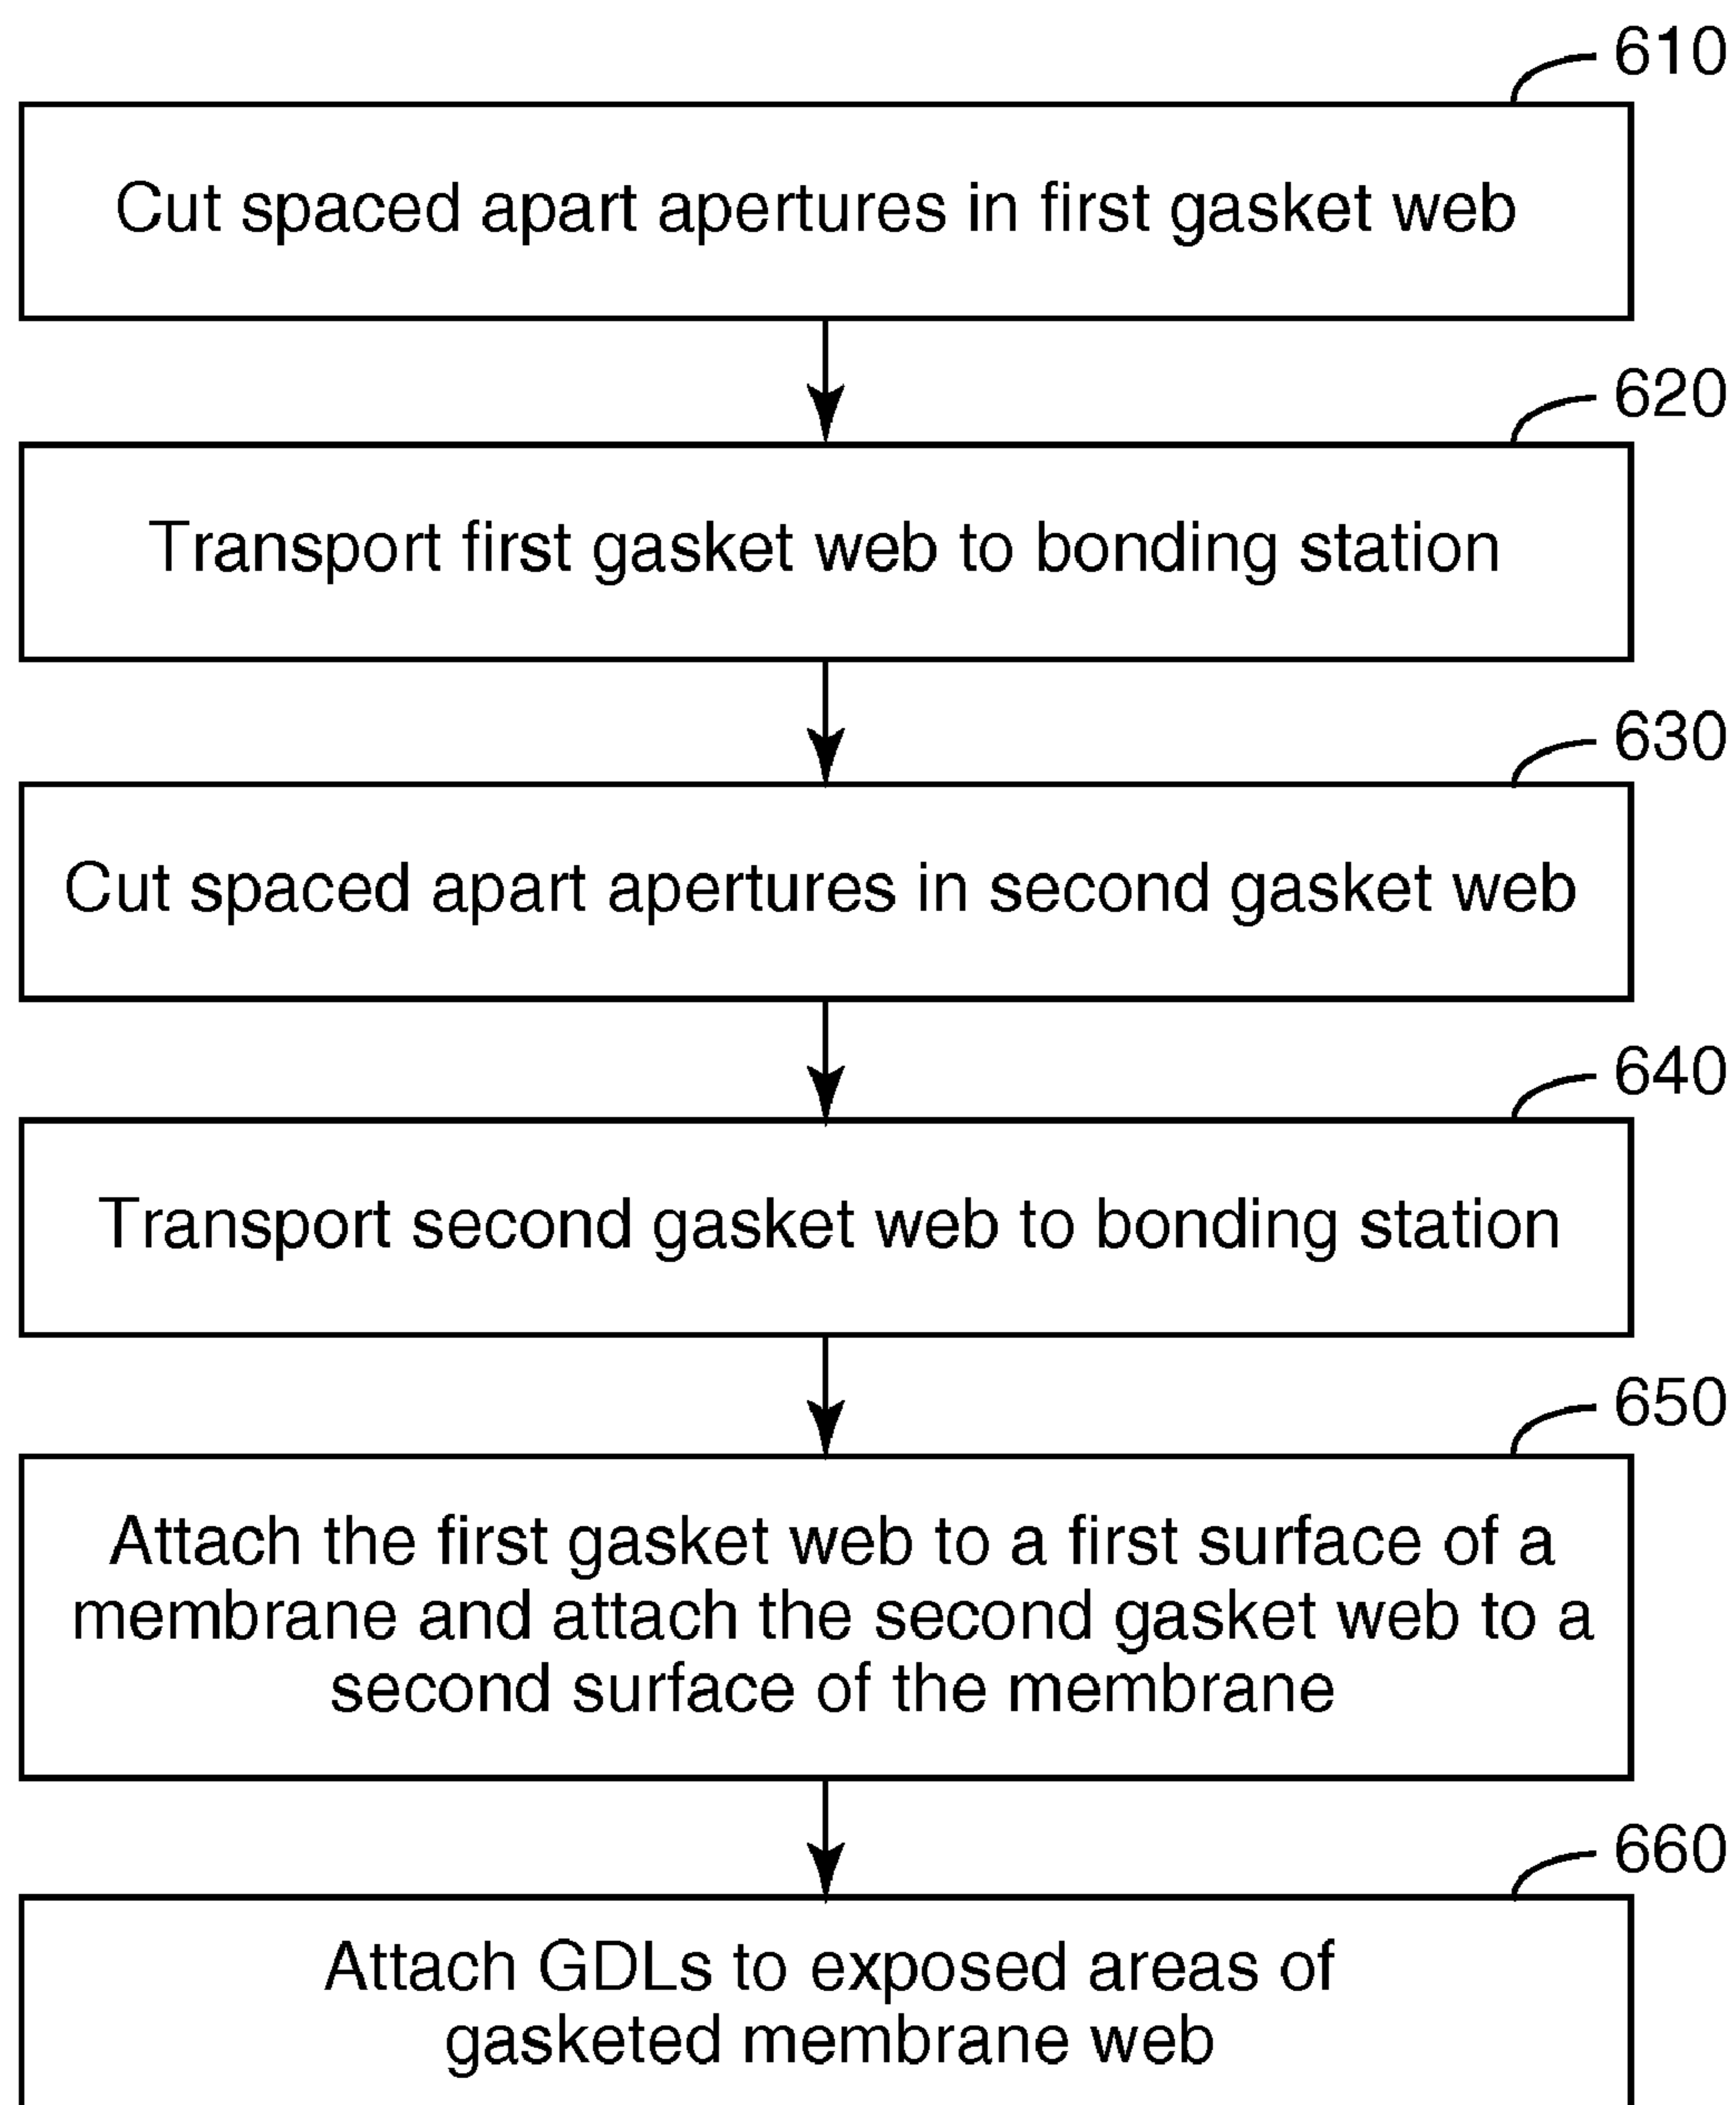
610

Cut spaced apart apertures in first gasket web

620

Transport first gasket web to bonding station

630

Cut spaced apart apertures in second gasket web

640

Transport second gasket web to bonding station

650

Attach the first gasket web to a first surface of a membrane and attach the second gasket web to a second surface of the membrane

660

Attach GDLs to exposed areas of gasketed membrane web